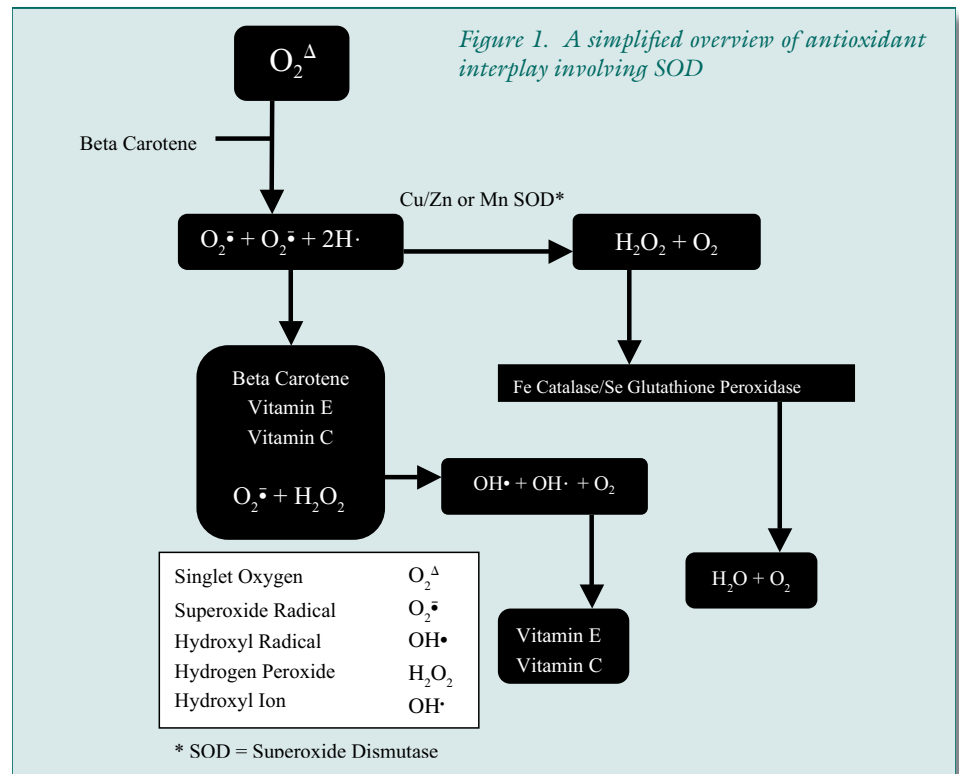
Figure 1. A simplified overview of antioxidant interplay involving SOD

$O_2^{\Delta}$

Beta Carotene

Cu/Zn or Mn SOD*

$O_2^{\bar{\bullet}} + O_2^{\bar{\bullet}} + 2H\cdot$

$H_2O_2 + O_2$

Beta Carotene
Vitamin E
Vitamin C

$O_2^{\bar{\bullet}} + H_2O_2$

Fe Catalase/Se Glutathione Peroxidase

$OH\bullet + OH\cdot + O_2$

$H_2O + O_2$

| | |
|---|---|
| Singlet Oxygen | $O_2^{\Delta}$ |
| Superoxide Radical | $O_2^{\bar{\bullet}}$ |
| Hydroxyl Radical | $OH\bullet$ |
| Hydrogen Peroxide | $H_2O_2$ |
| Hydroxyl Ion | $OH\cdot$ |

Vitamin E
Vitamin C

* SOD = Superoxide Dismutase